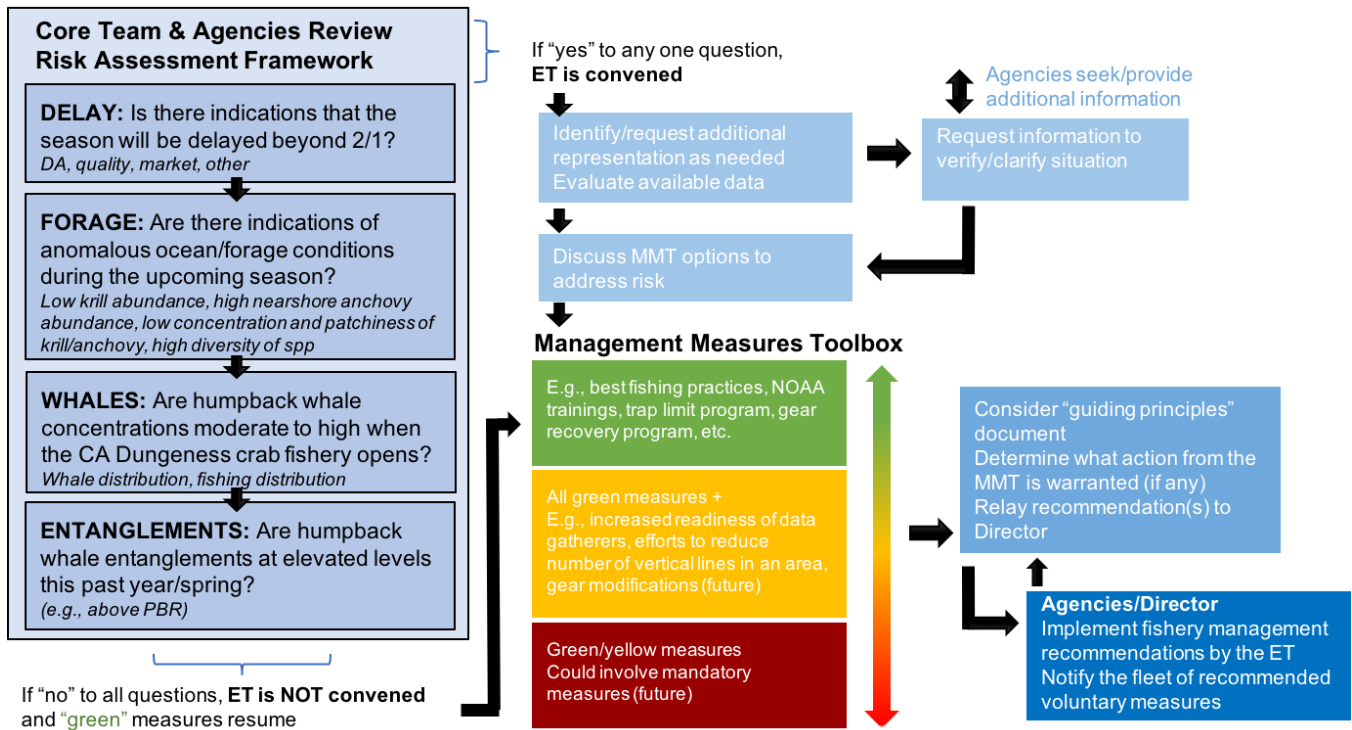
Core Team & Agencies Review Risk Assessment Framework

DELAY: Is there indications that the season will be delayed beyond 2/1?
DA, quality, market, other

FORAGE: Are there indications of anomalous ocean/forage conditions during the upcoming season?
Low krill abundance, high nearshore anchovy abundance, low concentration and patchiness of krill/anchovy, high diversity of spp

WHALES: Are humpback whale concentrations moderate to high when the CA Dungeness crab fishery opens?
Whale distribution, fishing distribution

ENTANGLEMENTS: Are humpback whale entanglements at elevated levels this past year/spring?
(e.g., above PBR)

If "no" to all questions, ET is NOT convened and "green" measures resume

If "yes" to any one question, ET is convened

Identify/request additional representation as needed
Evaluate available data

Agencies seek/provide additional information

Request information to verify/clarify situation

Discuss MMT options to address risk

Management Measures Toolbox

E.g., best fishing practices, NOAA trainings, trap limit program, gear recovery program, etc.

All green measures +
E.g., increased readiness of data gatherers, efforts to reduce number of vertical lines in an area, gear modifications (future)

Green/yellow measures
Could involve mandatory measures (future)

Consider "guiding principles" document
Determine what action from the MMT is warranted (if any)
Relay recommendation(s) to Director

Agencies/Director
Implement fishery management recommendations by the ET
Notify the fleet of recommended voluntary measures